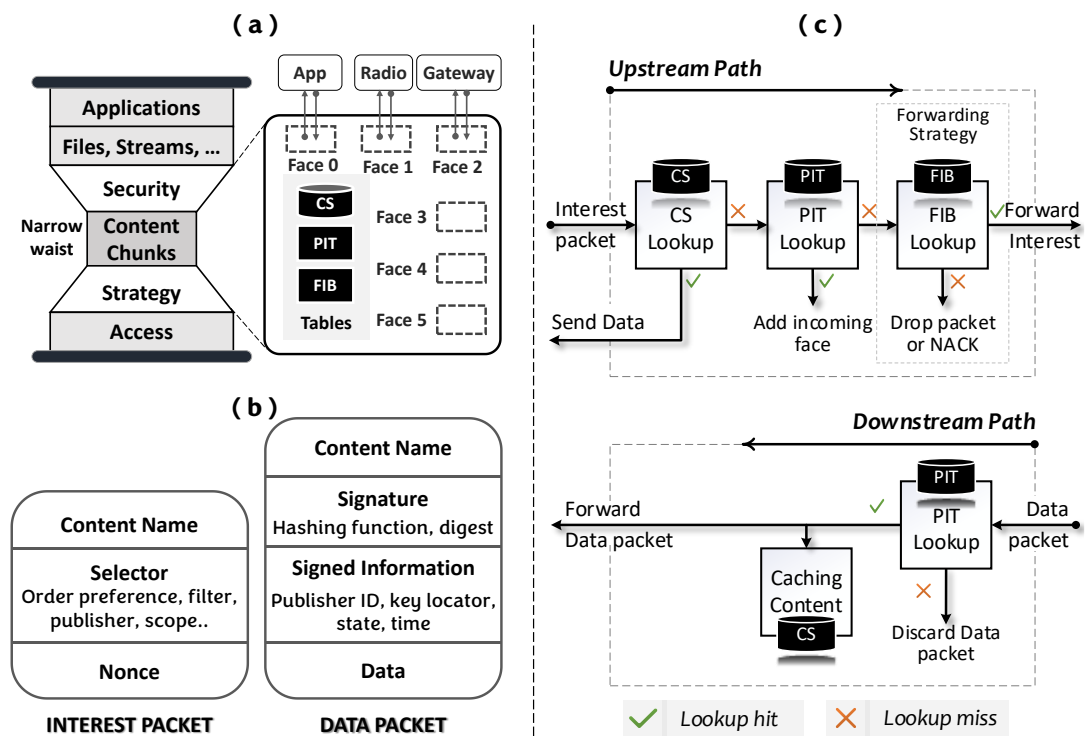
( a )

App
Radio
Gateway

Applications
Files, Streams, ...
Security
Narrow waist
Content Chunks
Strategy
Access

Face 0
Face 1
Face 2
CS
PIT
FIB
Tables
Face 3
Face 4
Face 5

( b )

INTEREST PACKET

| Content Name |
|---|
| Selector Order preference, filter, publisher, scope.. |
| Nonce |

DATA PACKET

| Content Name |
|---|
| Signature Hashing function, digest |
| Signed Information Publisher ID, key locator, state, time |
| Data |

( c )

Upstream Path

Forwarding Strategy

Interest packet
CS
CS Lookup
PIT
PIT Lookup
FIB
FIB Lookup
Forward Interest
Send Data
Add incoming face
Drop packet or NACK

Downstream Path

Forward Data packet
PIT
PIT Lookup
Data packet
Caching Content
CS
Discard Data packet

Lookup hit
Lookup miss